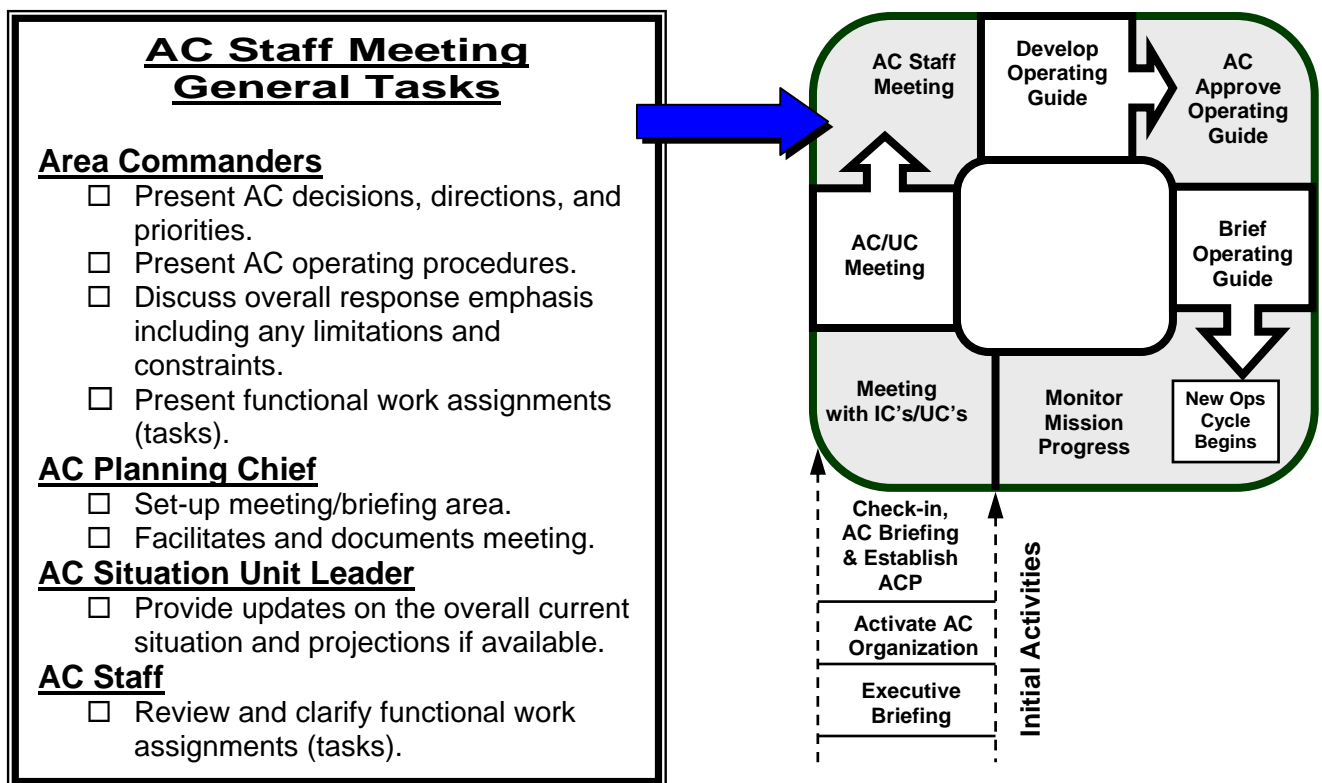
AC Staff Meeting General Tasks

Area Commanders
☐ Present AC decisions, directions, and priorities.
☐ Present AC operating procedures.
☐ Discuss overall response emphasis including any limitations and constraints.
☐ Present functional work assignments (tasks).

AC Planning Chief
☐ Set-up meeting/briefing area.
☐ Facilitates and documents meeting.

AC Situation Unit Leader
☐ Provide updates on the overall current situation and projections if available.

AC Staff
☐ Review and clarify functional work assignments (tasks).

AC Staff Meeting

Develop Operating Guide

AC Approve Operating Guide

AC/UC Meeting

Brief Operating Guide

Meeting with IC's/UC's

Monitor Mission Progress

New Ops Cycle Begins

Check-in, AC Briefing & Establish ACP

Activate AC Organization

Executive Briefing

Initial Activities